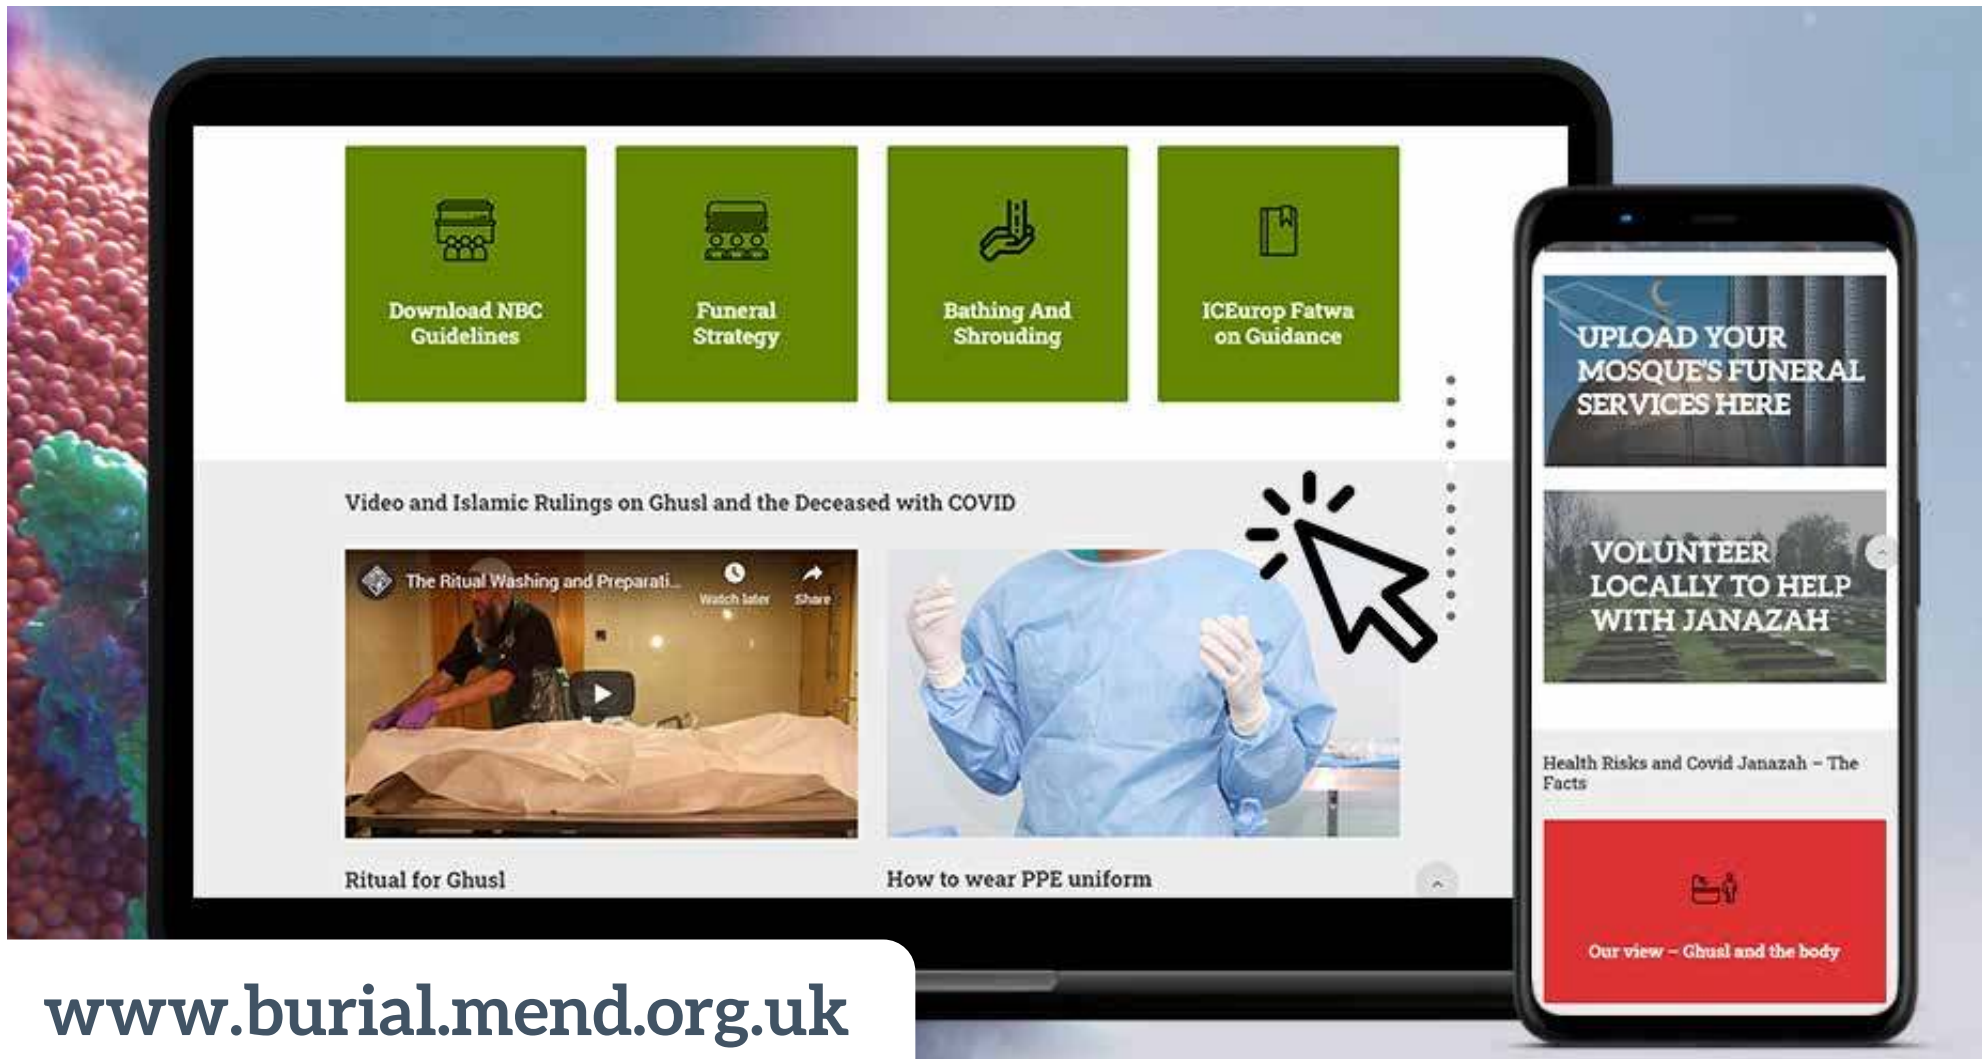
Download NBC Guidelines

Funeral Strategy

Bathing And Shrouding

ICEurop Fatwa on Guidance

Video and Islamic Rulings on Ghusl and the Deceased with COVID

The Ritual Washing and Preparati...

Watch later

Share

Ritual for Ghusl

How to wear PPE uniform

UPLOAD YOUR MOSQUE'S FUNERAL SERVICES HERE

VOLUNTEER LOCALLY TO HELP WITH JANAZAH

Health Risks and Covid Janazah – The Facts

Our view – Ghusl and the body

www.burial.mend.org.uk